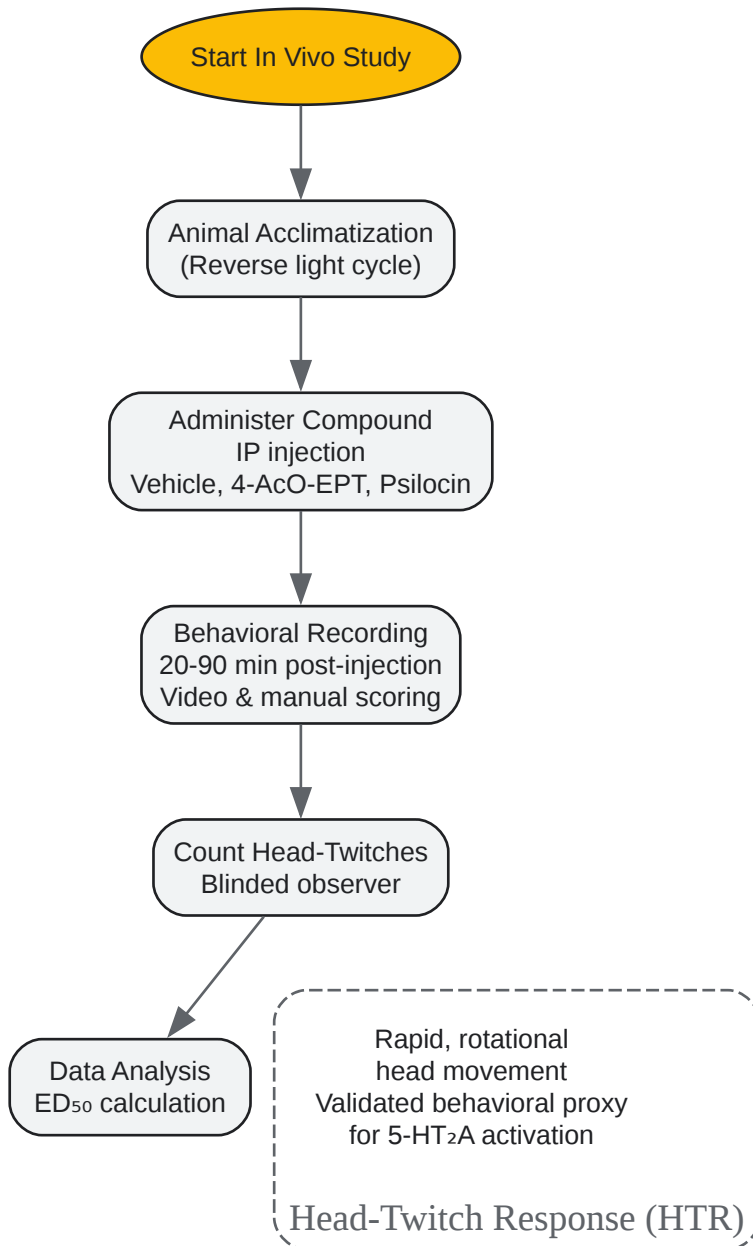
Start In Vivo Study

Animal Acclimatization
(Reverse light cycle)

Administer Compound
IP injection
Vehicle, 4-AcO-EPT, Psilocin

Behavioral Recording
20-90 min post-injection
Video & manual scoring

Count Head-Twitches
Blinded observer

Data Analysis
$ED_{50}$ calculation

Rapid, rotational
head movement
Validated behavioral proxy
for 5-$HT_{2}A$ activation

Head-Twitch Response (HTR)